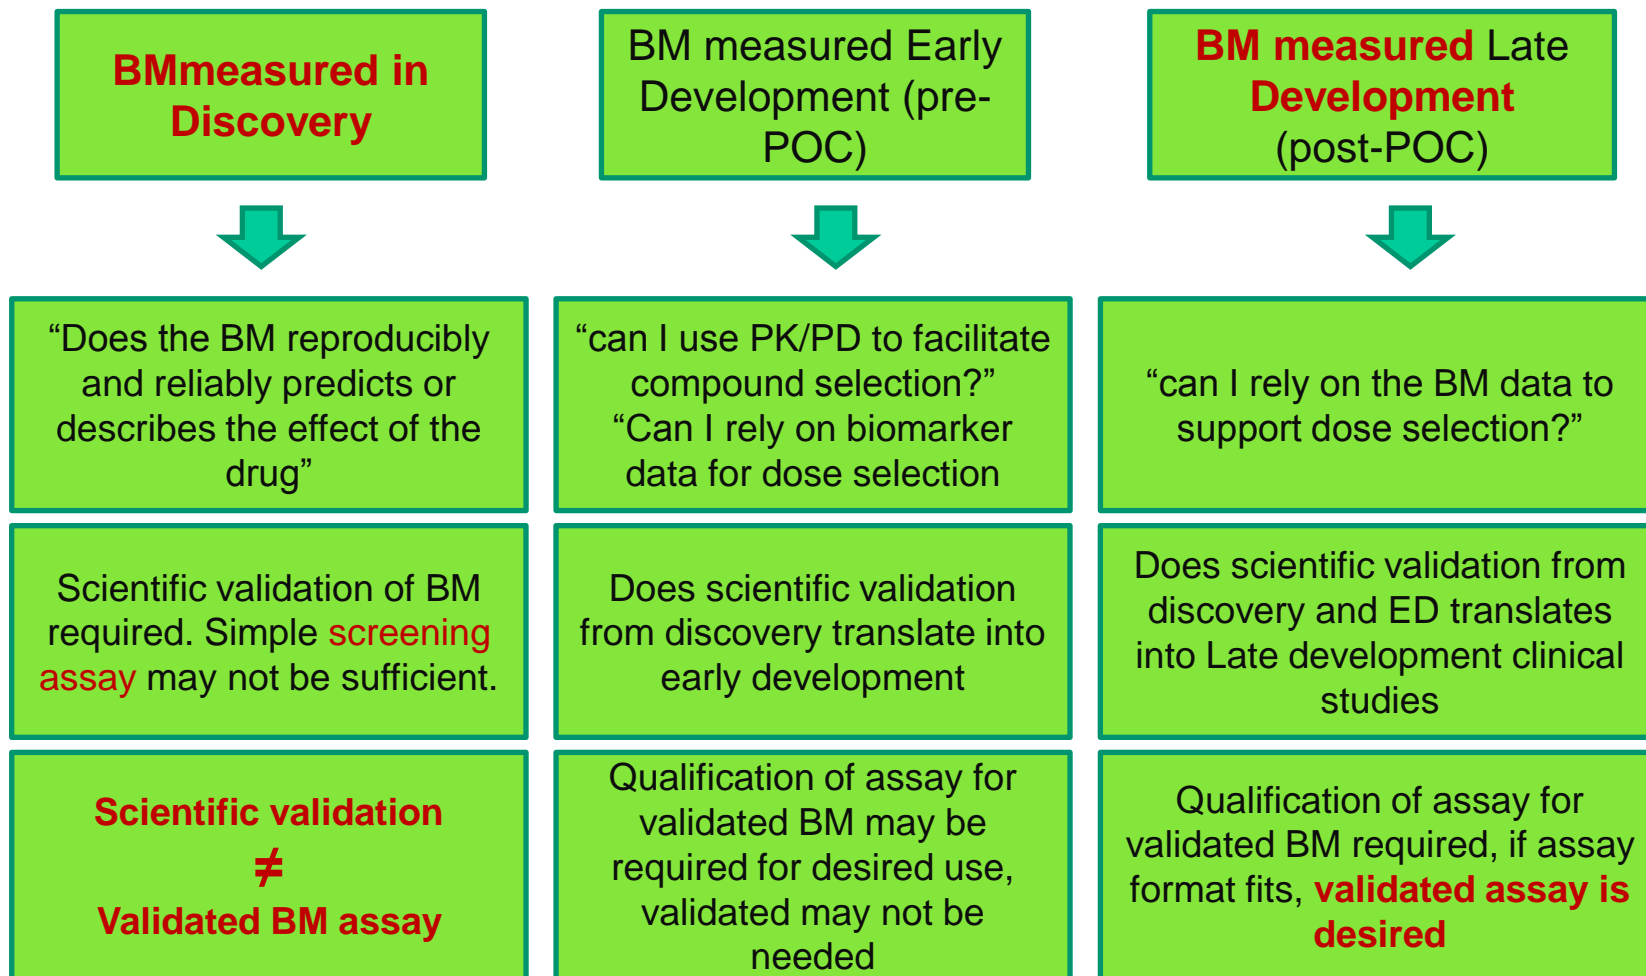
BMmeasured in Discovery

BM measured Early Development (pre-POC)

BM measured Late Development (post-POC)

“Does the BM reproducibly and reliably predicts or describes the effect of the drug”

“can I use PK/PD to facilitate compound selection?” “Can I rely on biomarker data for dose selection

“can I rely on the BM data to support dose selection?”

Scientific validation of BM required. Simple screening assay may not be sufficient.

Does scientific validation from discovery translate into early development

Does scientific validation from discovery and ED translates into Late development clinical studies

Scientific validation $\neq$ Validated BM assay

Qualification of assay for validated BM may be required for desired use, validated may not be needed

Qualification of assay for validated BM required, if assay format fits, validated assay is desired